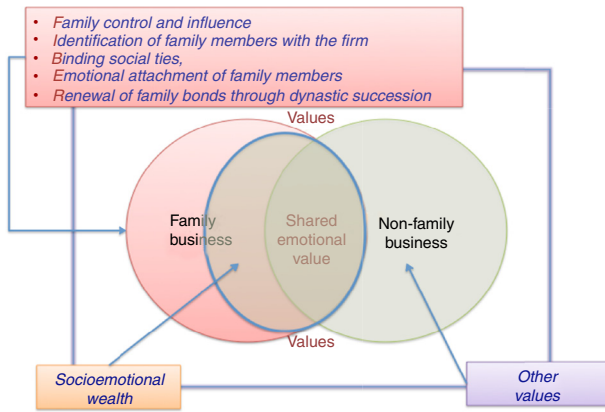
• Family control and influence
• Identification of family members with the firm
• Binding social ties,
• Emotional attachment of family members
• Renewal of family bonds through dynastic succession

Values

Family business

Shared emotional value

Non-family business

Values

Socioemotional wealth

Other values